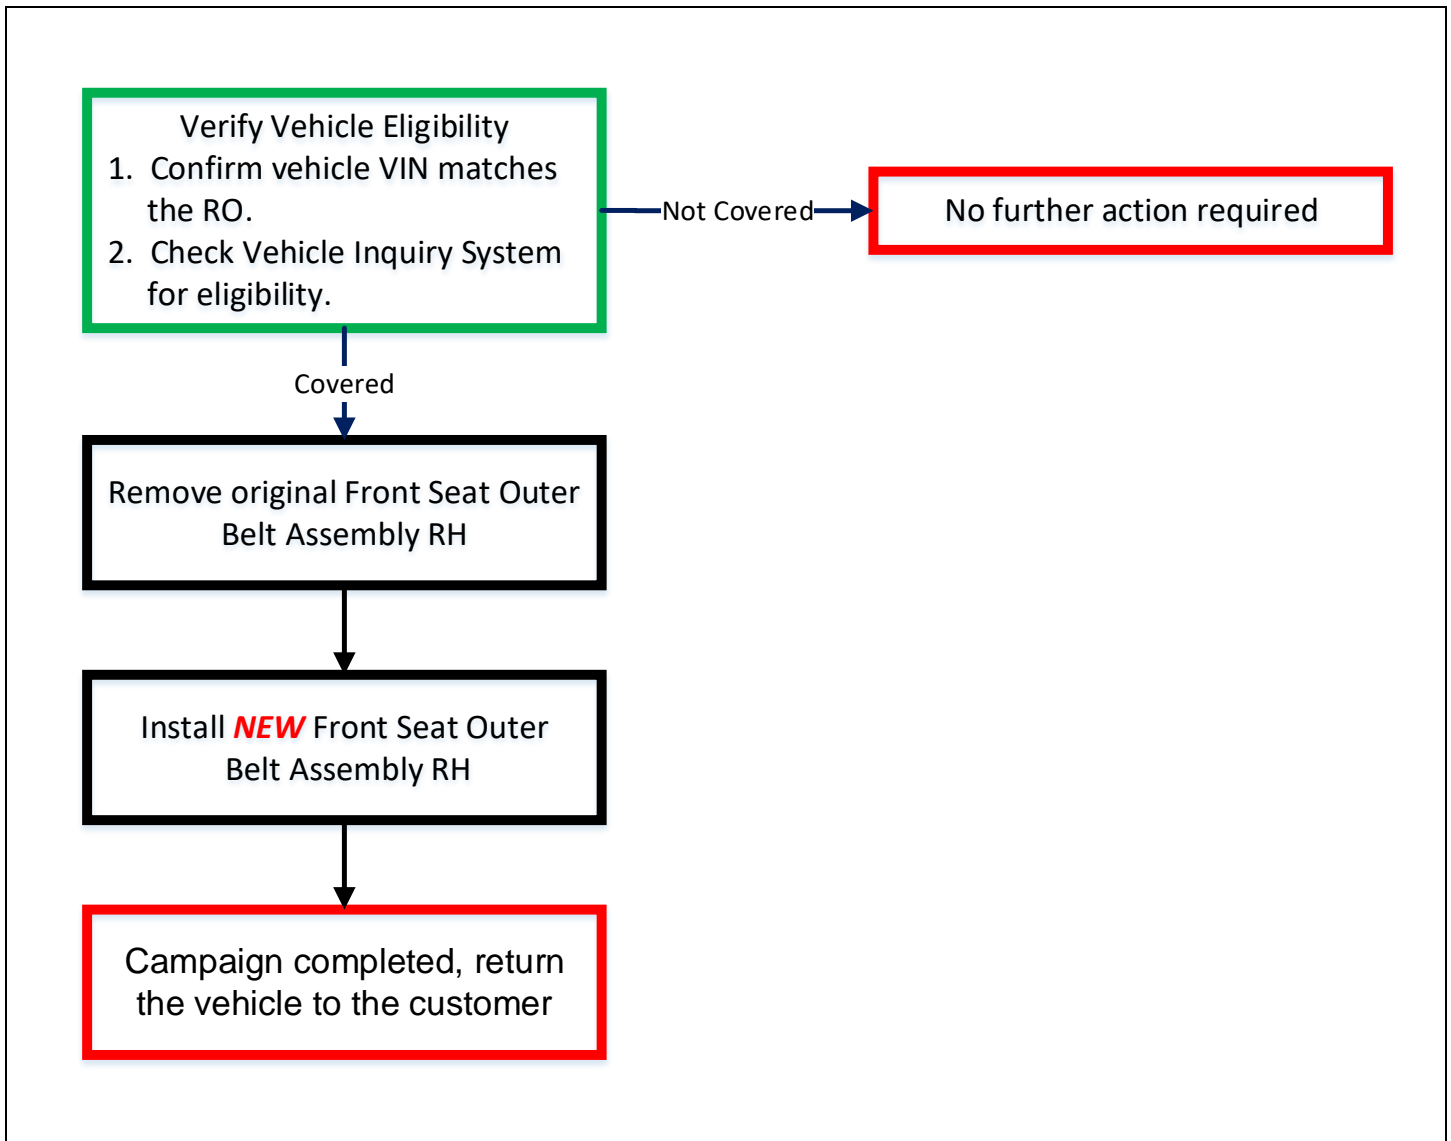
Verify Vehicle Eligibility
1. Confirm vehicle VIN matches the RO.
2. Check Vehicle Inquiry System for eligibility.

Not Covered

No further action required

Covered

Remove original Front Seat Outer Belt Assembly RH

Install ***NEW*** Front Seat Outer Belt Assembly RH

Campaign completed, return the vehicle to the customer